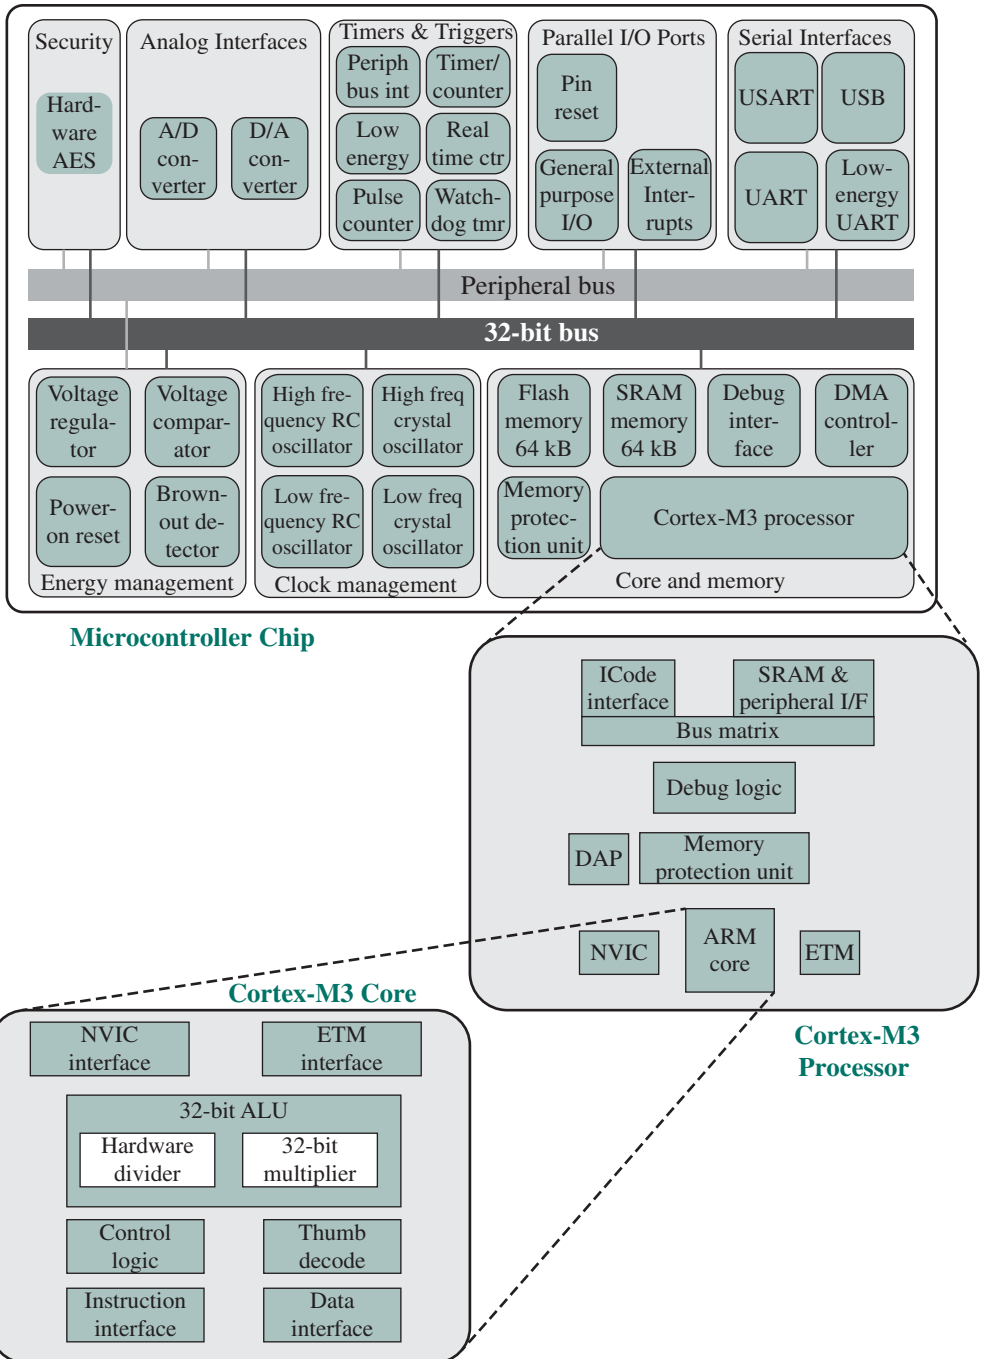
Security

Hardware AES

Analog Interfaces

A/D converter

D/A converter

Timers & Triggers

Periph bus int

Timer/ counter

Low energy

Real time ctr

Pulse counter

Watchdog tmr

Parallel I/O Ports

Pin reset

General purpose I/O

External Interrupts

Serial Interfaces

USART

USB

UART

Low-energy UART

Peripheral bus

32-bit bus

Voltage regulator

Voltage comparator

Power-on reset

Brown-out detector

Energy management

High frequency RC oscillator

High freq crystal oscillator

Low frequency RC oscillator

Low freq crystal oscillator

Clock management

Flash memory 64 kB

SRAM memory 64 kB

Debug interface

DMA controller

Memory protection unit

Cortex-M3 processor

Core and memory

Microcontroller Chip

ICode interface

SRAM & peripheral I/F

Bus matrix

Debug logic

DAP

Memory protection unit

NVIC

ARM core

ETM

Cortex-M3 Processor

Cortex-M3 Core

NVIC interface

ETM interface

32-bit ALU

Hardware divider

32-bit multiplier

Control logic

Thumb decode

Instruction interface

Data interface